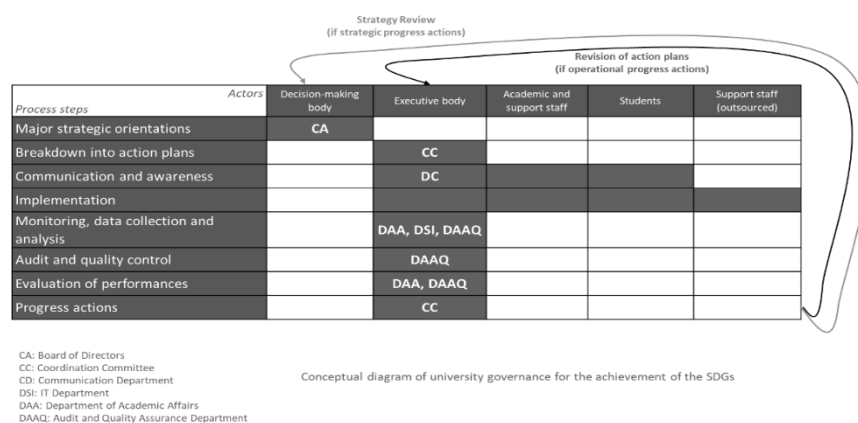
Strategy Review
(if strategic progress actions)

Revision of action plans
(if operational progress actions)

| Actors / Process steps | Decision-making body | Executive body | Academic and support staff | Students | Support staff (outsourced) |
|---|---|---|---|---|---|
| Major strategic orientations | CA | | | | |
| Breakdown into action plans | | CC | | | |
| Communication and awareness | | DC | | | |
| Implementation | | | | | |
| Monitoring, data collection and analysis | | DAA, DSI, DAAQ | | | |
| Audit and quality control | | DAAQ | | | |
| Evaluation of performances | | DAA, DAAQ | | | |
| Progress actions | | CC | | | |

CA: Board of Directors
CC: Coordination Committee
CD: Communication Department
DSI: IT Department
DAA: Department of Academic Affairs
DAAQ: Audit and Quality Assurance Department

Conceptual diagram of university governance for the achievement of the SDGs